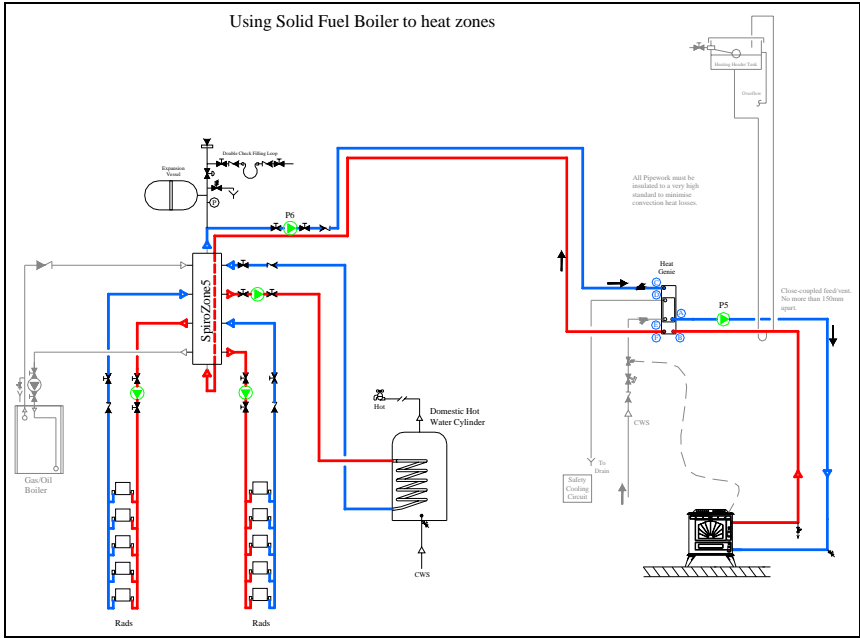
Using Solid Fuel Boiler to heat zones

Heating Header Tank

Overflow

Double Check Filling Loop

Expansion Vessel

P

P6

All Pipework must be insulated to a very high standard to minimize convection heat losses.

Heat Genie

P5

Close-coupled feed/vent. No more than 150mm apart.

SpiroZone5

CWS

To Drain

Safety Cooling Circuit

Hot

Domestic Hot Water Cylinder

CWS

Gas/Oil Boiler

Rads

Rads